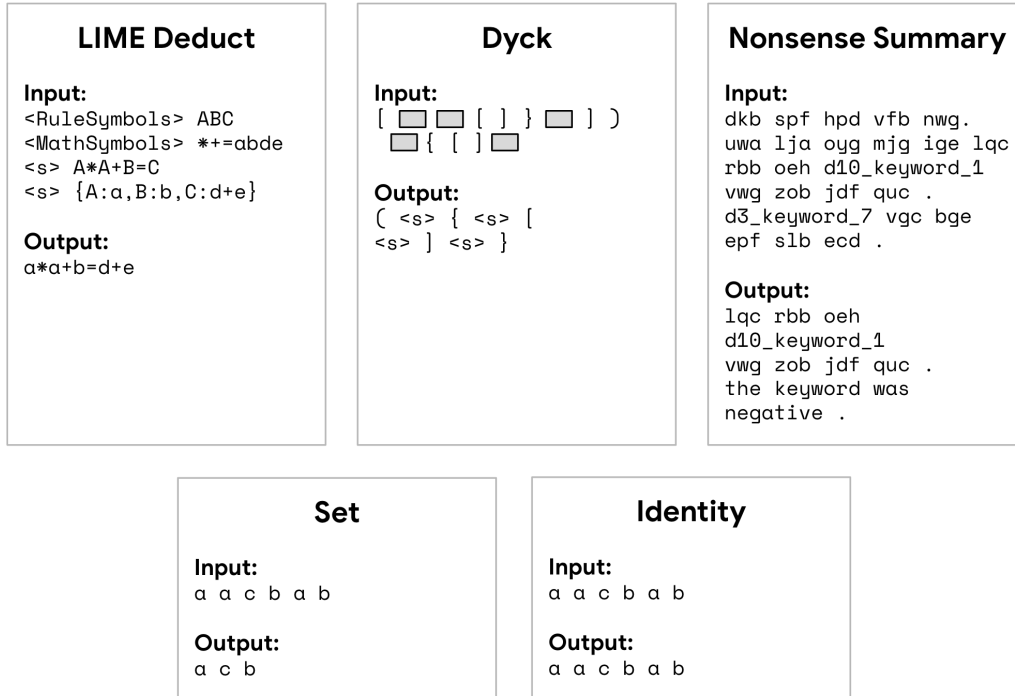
LIME Deduct

Input:
<RuleSymbols> ABC
<MathSymbols> *+=abde
<s> A*A+B=C
<s> {A:a,B:b,C:d+e}

Output:
a*a+b=d+e

Dyck

Input:
[ ▭ ▭ [ ] } ▭ ] )
▭ { [ ] ▭

Output:
( <s> { <s> [
<s> ] <s> }

Nonsense Summary

Input:
dkb spf hpd vfb nwg.
uwa lja oyg mjg ige lqc
rbb oeh d10_keyword_1
vwg zob jdf quc .
d3_keyword_7 vgc bge
epf slb ecd .

Output:
lqc rbb oeh
d10_keyword_1
vwg zob jdf quc .
the keyword was
negative .

Set

Input:
a a c b a b

Output:
a c b

Identity

Input:
a a c b a b

Output:
a a c b a b